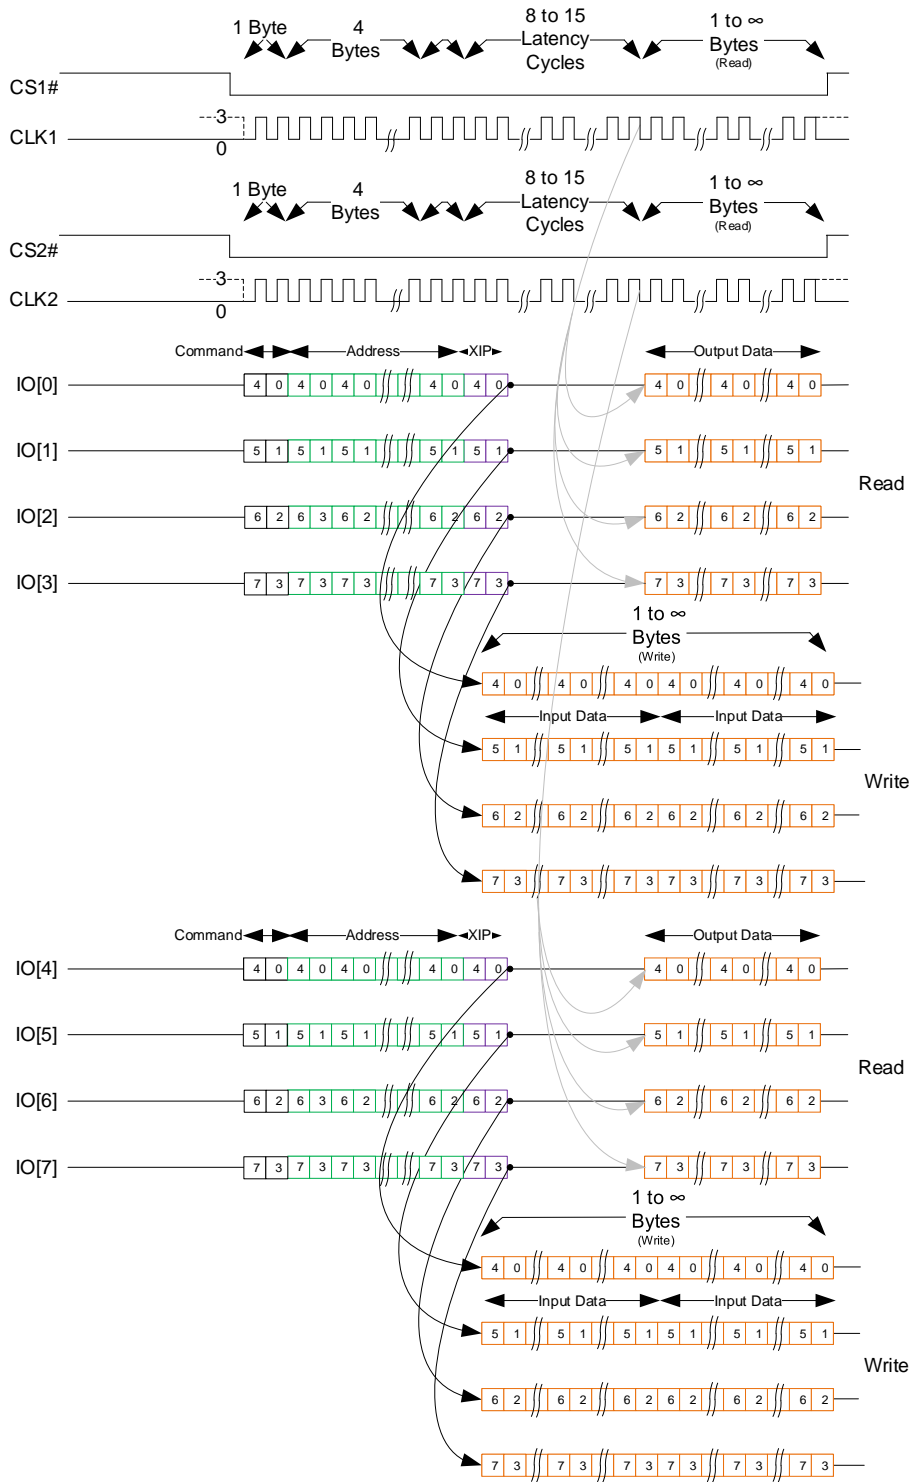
1 Byte
4 Bytes
8 to 15 Latency Cycles
1 to ∞ Bytes (Read)
CS1#
3
CLK1
0
1 Byte
4 Bytes
8 to 15 Latency Cycles
1 to ∞ Bytes (Read)
CS2#
3
CLK2
0
Command
Address
XIP
Output Data
IO[0] 4 0 4 0 4 0 4 0 4 0 4 0 4 0 4 0
IO[1] 5 1 5 1 5 1 5 1 5 1 5 1 5 1 5 1
IO[2] 6 2 6 3 6 2 6 2 6 2 6 2 6 2 6 2
IO[3] 7 3 7 3 7 3 7 3 7 3 7 3 7 3 7 3
Read
1 to ∞ Bytes (Write)
4 0 4 0 4 0 4 0 4 0 4 0
Input Data
Input Data
5 1 5 1 5 1 5 1 5 1 5 1
Write
6 2 6 2 6 2 6 2 6 2 6 2
7 3 7 3 7 3 7 3 7 3 7 3
Command
Address
XIP
Output Data
IO[4] 4 0 4 0 4 0 4 0 4 0 4 0 4 0 4 0
IO[5] 5 1 5 1 5 1 5 1 5 1 5 1 5 1 5 1
IO[6] 6 2 6 3 6 2 6 2 6 2 6 2 6 2 6 2
IO[7] 7 3 7 3 7 3 7 3 7 3 7 3 7 3 7 3
Read
1 to ∞ Bytes (Write)
4 0 4 0 4 0 4 0 4 0 4 0
Input Data
Input Data
5 1 5 1 5 1 5 1 5 1 5 1
Write
6 2 6 2 6 2 6 2 6 2 6 2
7 3 7 3 7 3 7 3 7 3 7 3